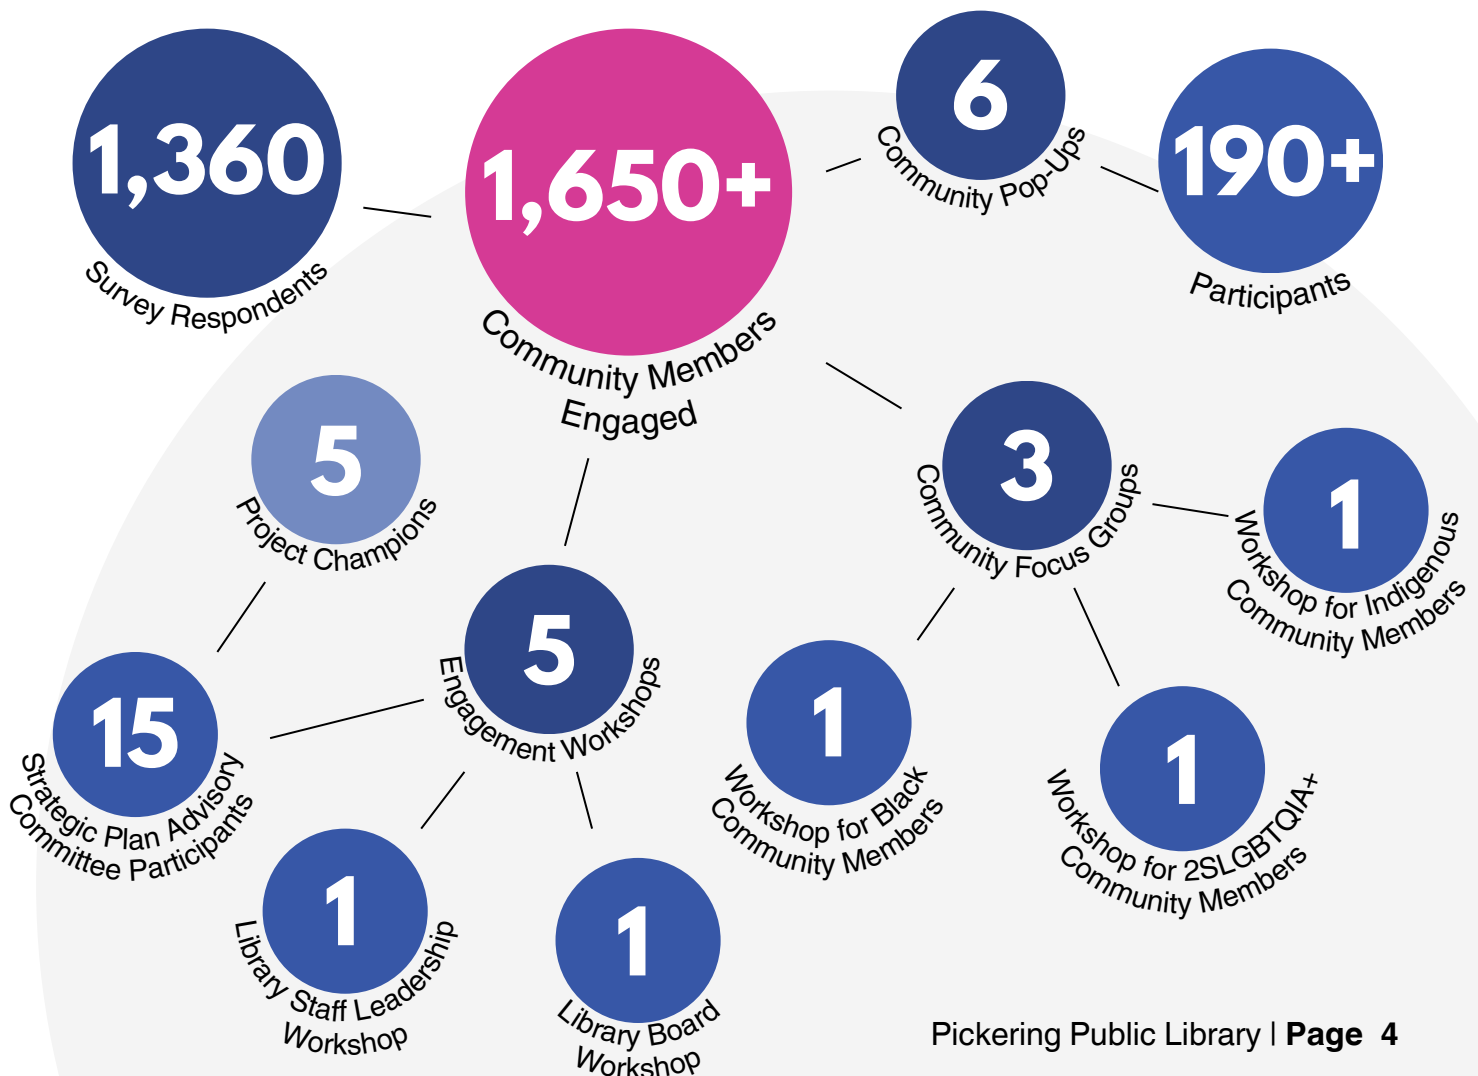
1,360
Survey Respondents

1,650+
Community Members Engaged

6
Community Pop-Ups

190+
Participants

5
Project Champions

3
Community Focus Groups

1
Workshop for Indigenous Community Members

5
Engagement Workshops

15
Strategic Plan Advisory Committee Participants

1
Workshop for Black Community Members

1
Workshop for 2SLGBTQIA+ Community Members

1
Library Staff Leadership Workshop

1
Library Board Workshop

Pickering Public Library | **Page 4**